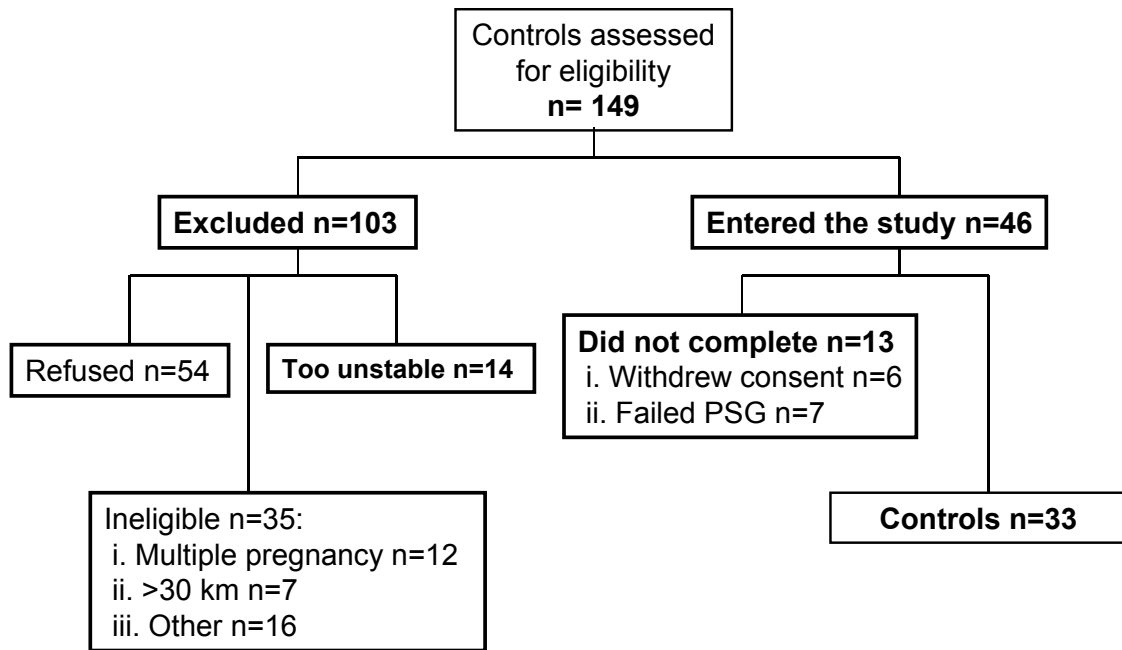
Controls assessed for eligibility
**n= 149**

**Excluded n=103**

**Entered the study n=46**

Refused n=54

**Too unstable n=14**

**Did not complete n=13**
i. Withdrew consent n=6
ii. Failed PSG n=7

Ineligible n=35:
i. Multiple pregnancy n=12
ii. >30 km n=7
iii. Other n=16

**Controls n=33**